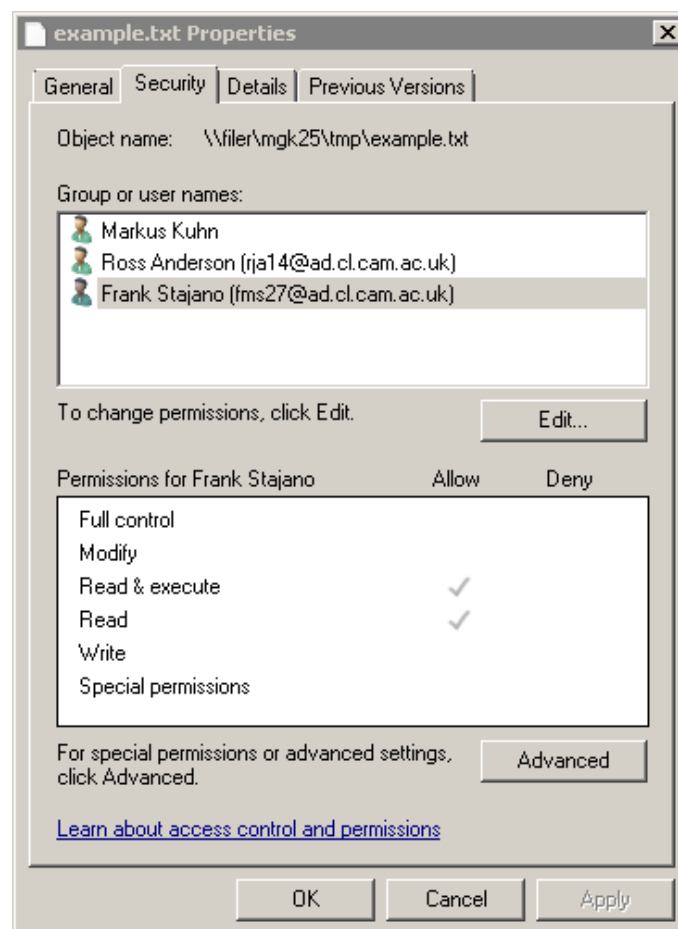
example.txt Properties

General | Security | Details | Previous Versions

Object name: \\filer\mgk25\tmp\example.txt

Group or user names:

Markus Kuhn
Ross Anderson (rja14@ad.cl.cam.ac.uk)
Frank Stajano (fms27@ad.cl.cam.ac.uk)

To change permissions, click Edit.

Edit...

| Permissions for Frank Stajano | Allow | Deny |
|---|---|---|
| Full control | | |
| Modify | | |
| Read & execute | ✓ | |
| Read | ✓ | |
| Write | | |
| Special permissions | | |

For special permissions or advanced settings, click Advanced.

Advanced

Learn about access control and permissions

OK Cancel Apply